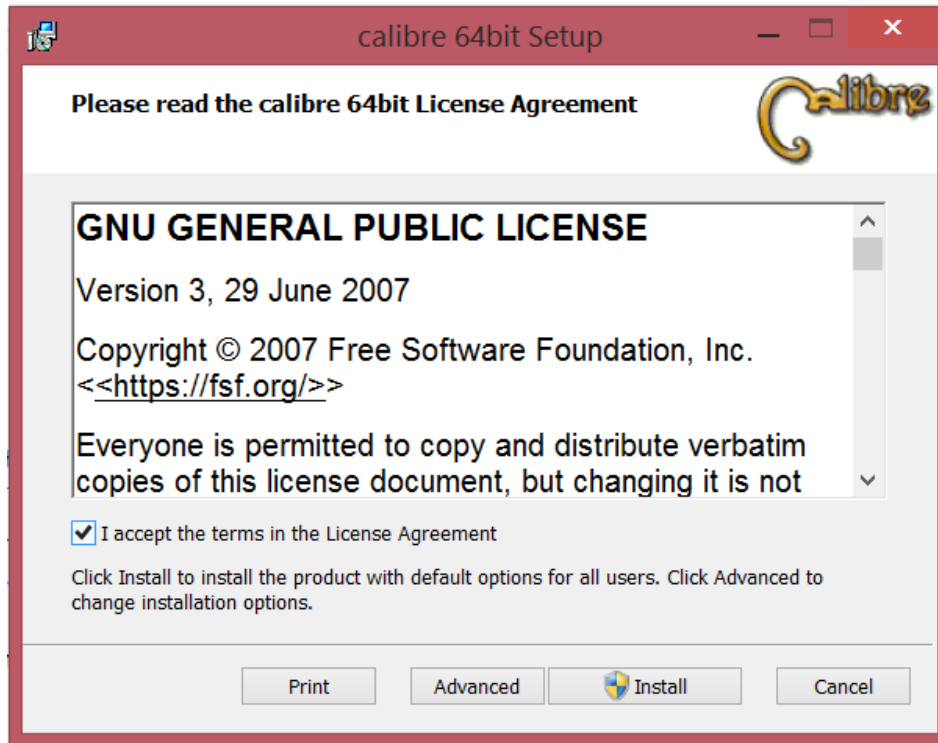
calibre 64bit Setup

Please read the calibre 64bit License Agreement

Calibre

GNU GENERAL PUBLIC LICENSE

Version 3, 29 June 2007

Copyright © 2007 Free Software Foundation, Inc. <<https://fsf.org/>>

Everyone is permitted to copy and distribute verbatim copies of this license document, but changing it is not

I accept the terms in the License Agreement

Click Install to install the product with default options for all users. Click Advanced to change installation options.

Print

Advanced

Install

Cancel